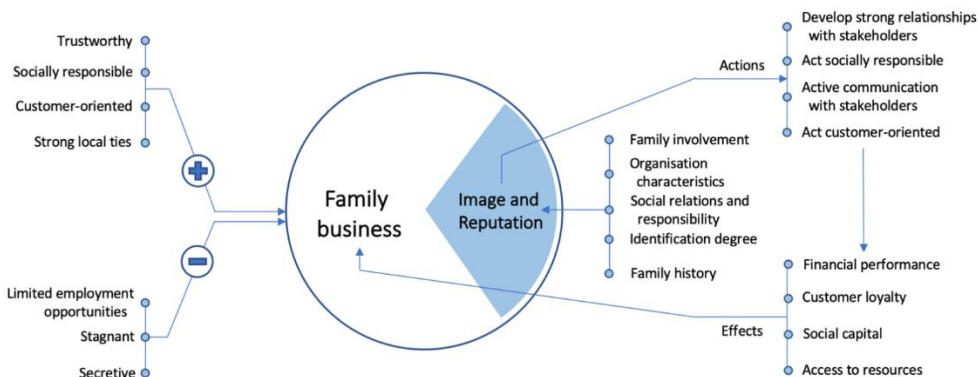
Trustworthy

Socially responsible

Customer-oriented

Strong local ties

Limited employment opportunities

Stagnant

Secretive

Family business

Image and Reputation

Family involvement

Organisation characteristics

Social relations and responsibility

Identification degree

Family history

Actions

Develop strong relationships with stakeholders

Act socially responsible

Active communication with stakeholders

Act customer-oriented

Effects

Financial performance

Customer loyalty

Social capital

Access to resources